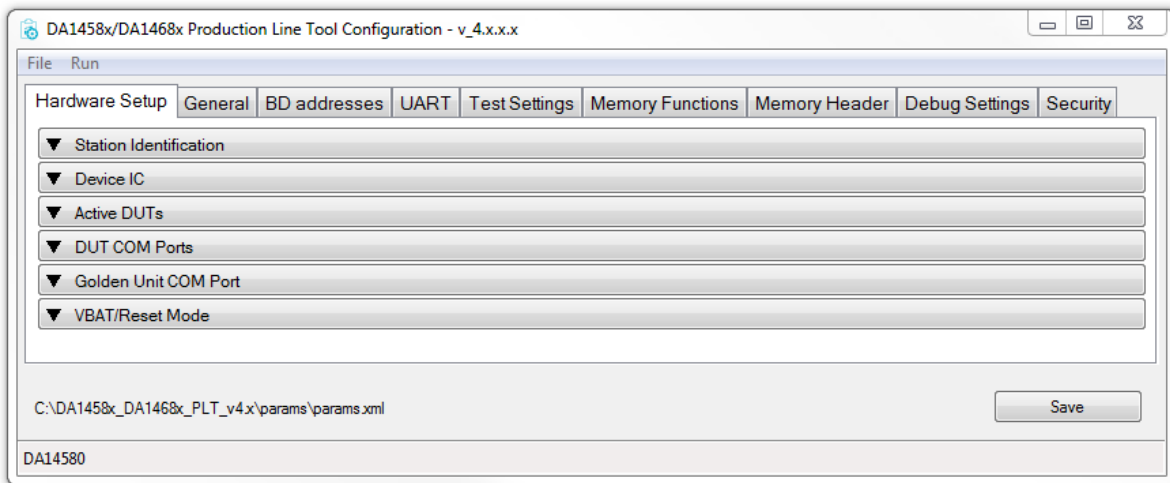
DA1458x/DA1468x Production Line Tool Configuration - v_4.x.x.x

File Run

Hardware Setup | General | BD addresses | UART | Test Settings | Memory Functions | Memory Header | Debug Settings | Security

▼ Station Identification
▼ Device IC
▼ Active DUTs
▼ DUT COM Ports
▼ Golden Unit COM Port
▼ VBAT/Reset Mode

C:\DA1458x_DA1468x_PLT_v4.x\params\params.xml

Save

DA14580